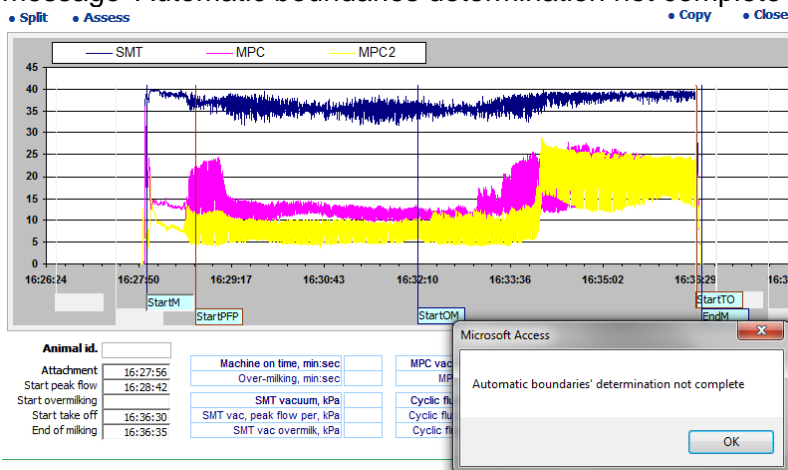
Message "Automatic boundaries determination not complete"

• Split • Assess • Copy • Close

SMT MPC MPC2

45
40
35
30
25
20
15
10
5
0

16:26:24 16:27:50 16:29:17 16:30:43 16:32:10 16:33:36 16:35:02 16:36:29 16:3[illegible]

StartM
StartPFP
StartOM
StartTO
EndM

Animal id.
Attachment 16:27:56
Start peak flow 16:28:42
Start overmilking
Start take off 16:36:30
End of milking 16:36:35

Machine on time, min:sec
Over-milking, min:sec
SMT vacuum, kPa
SMT vac, peak flow per, kPa
SMT vac overmilk, kPa

MPC vac
MP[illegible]
Cyclic flu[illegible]
Cyclic flu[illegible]
Cyclic fl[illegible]

Microsoft Access
×
Automatic boundaries' determination not complete
OK